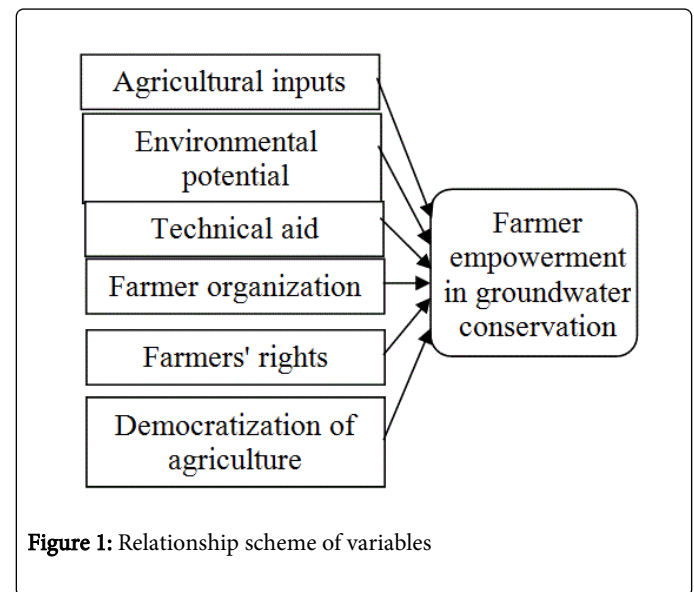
Agricultural inputs

Environmental potential

Technical aid

Farmer organization

Farmers' rights

Democratization of agriculture

Farmer empowerment in groundwater conservation

Figure 1: Relationship scheme of variables